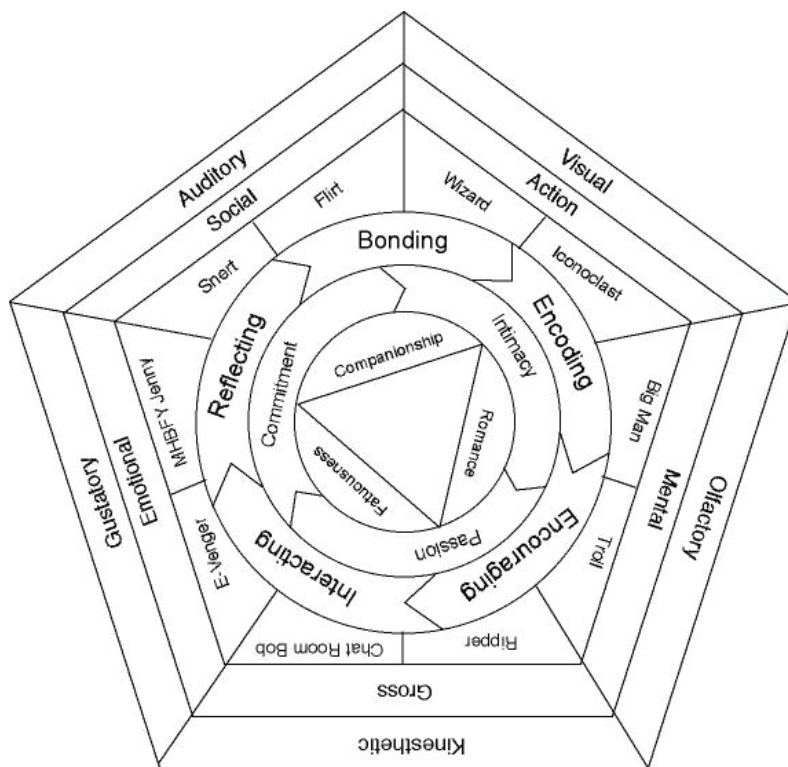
Auditory
Visual
Social
Action
Flirt
Wizard
Bonding
Snert
Iconoclast
Reflecting
Encoding
Commitment
Intimacy
Companionship
MHBFY Jenny
Big Man
Romance
Fatuousness
Gustatory
Emotional
Mental
Olfactory
E-Venger
Passion
Encouraging
Interacting
Troll
Chat Room Bob
Ripper
Gross
Kinesthetic